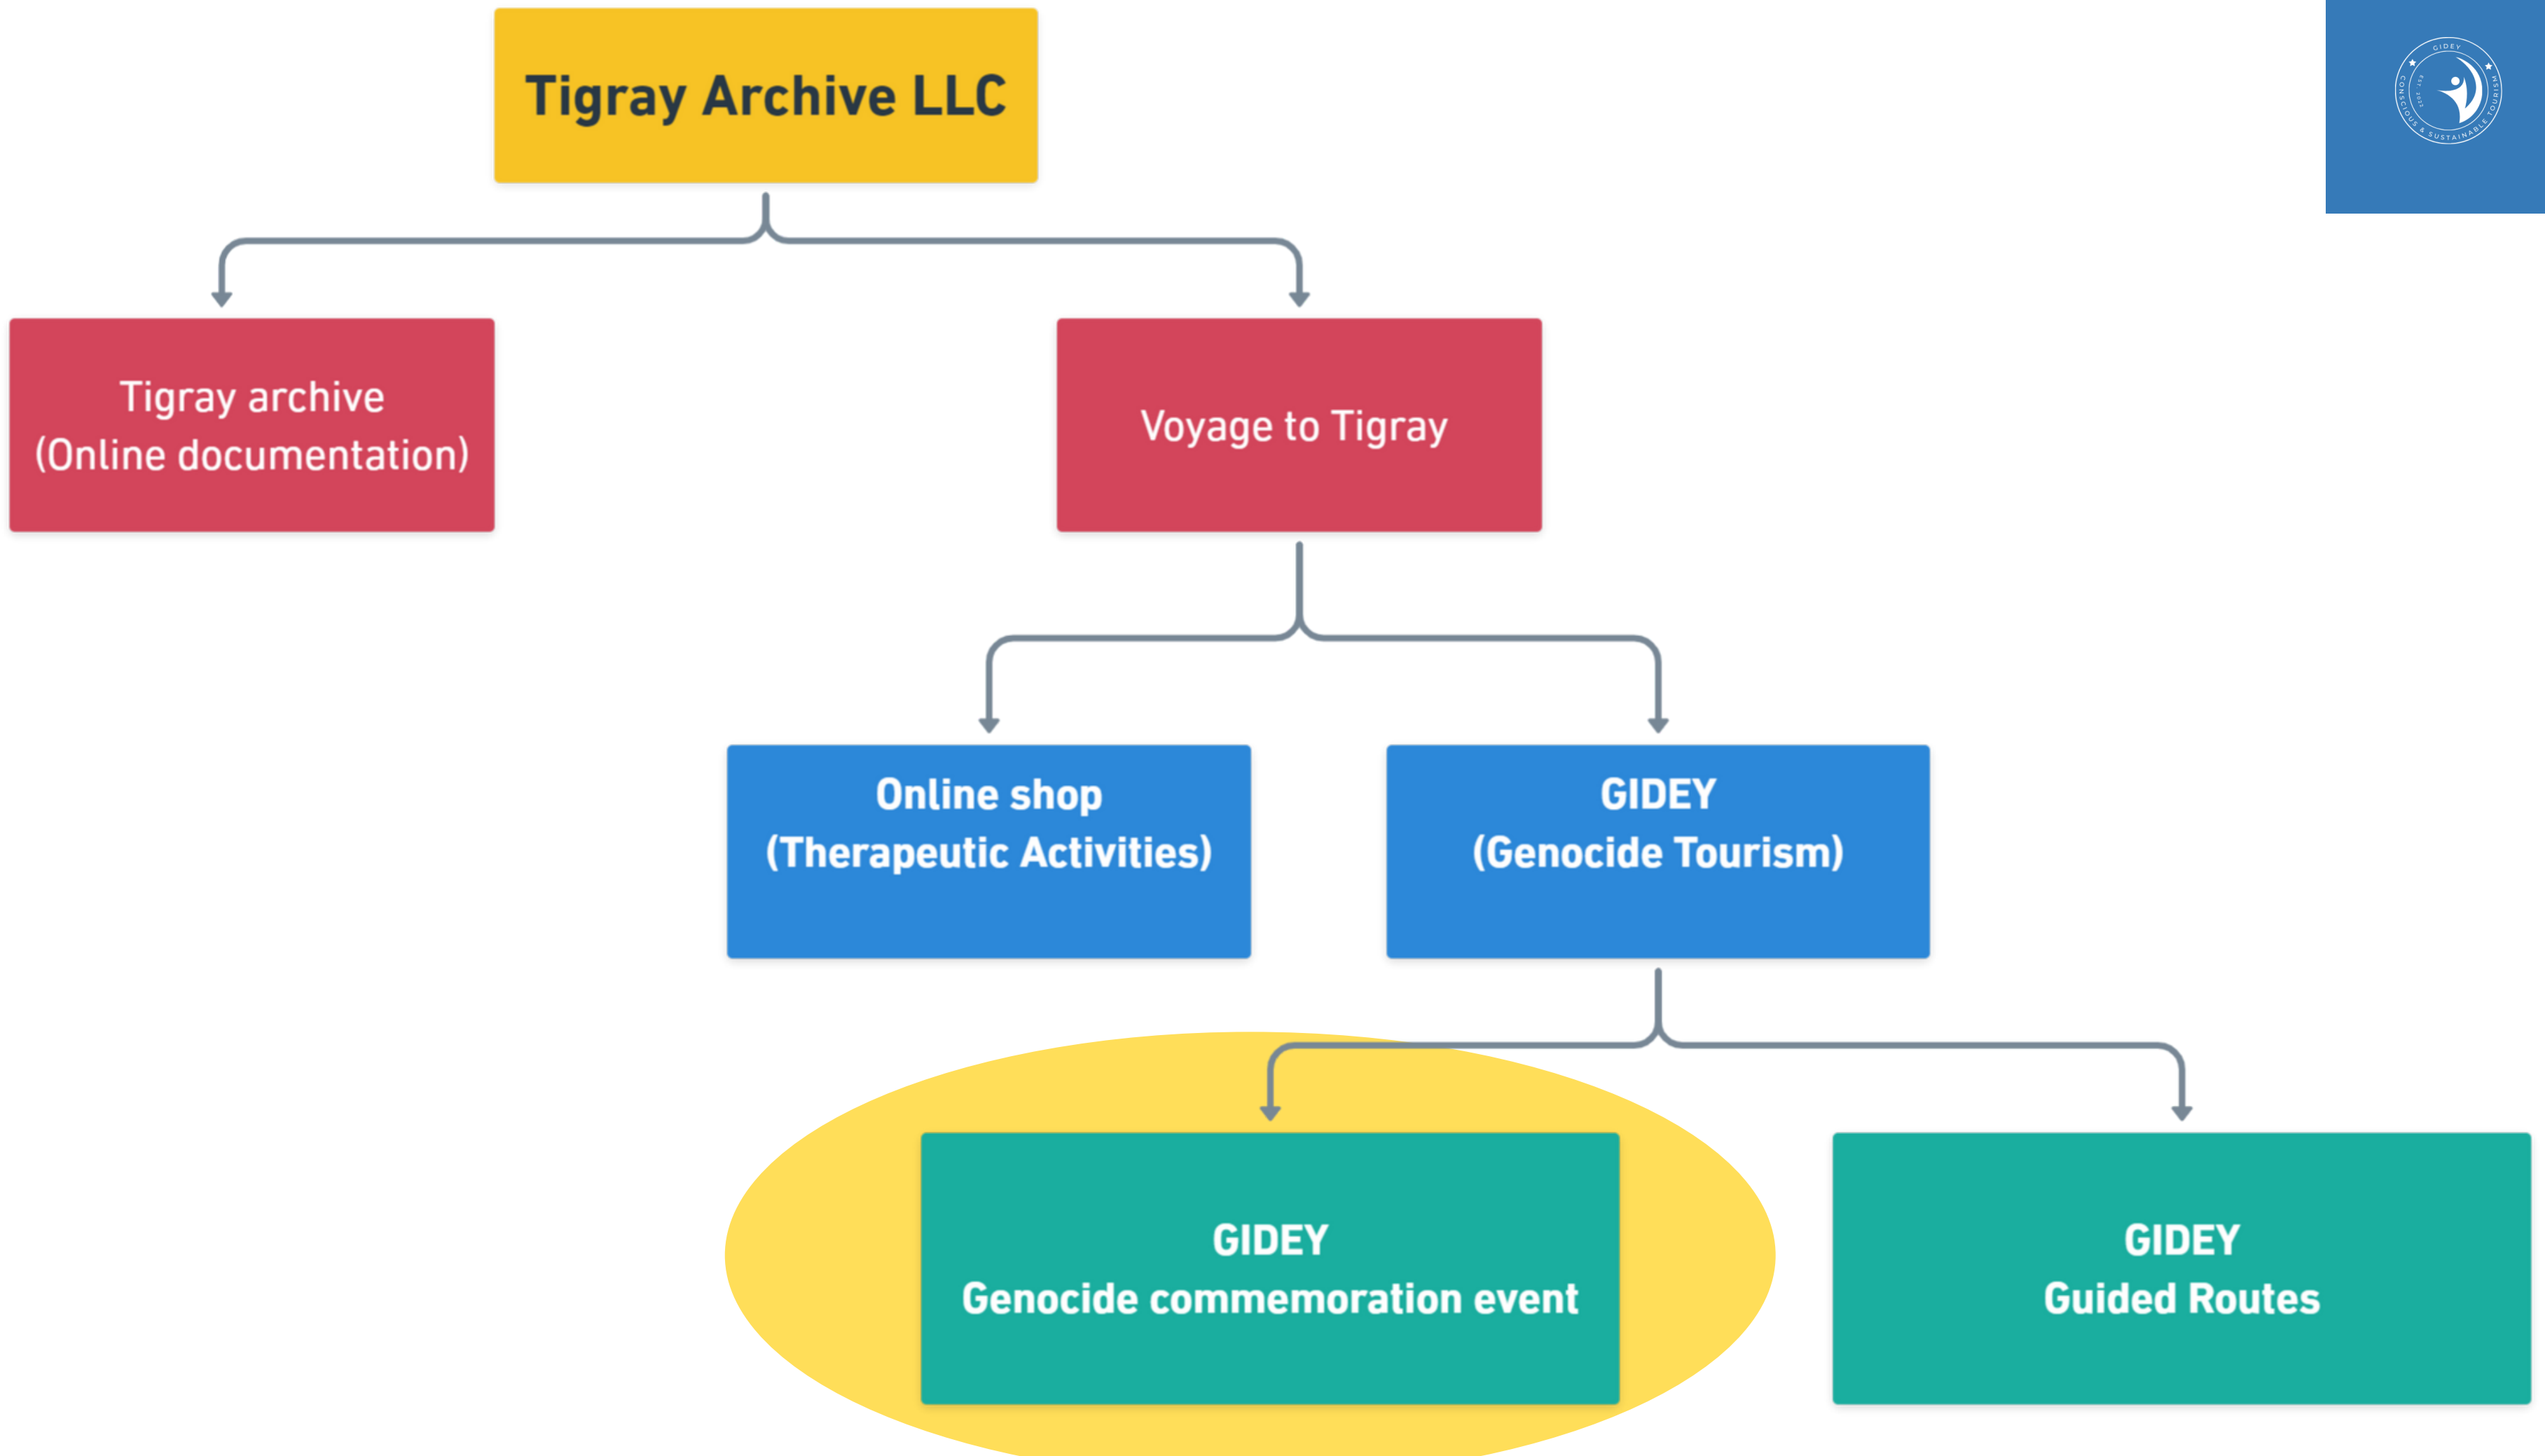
Tigray Archive LLC

GIDEY
CONSCIOUS & SUSTAINABLE TOURISM

Tigray archive
(Online documentation)

Voyage to Tigray

Online shop
(Therapeutic Activities)

GIDEY
(Genocide Tourism)

GIDEY
Genocide commemoration event

GIDEY
Guided Routes